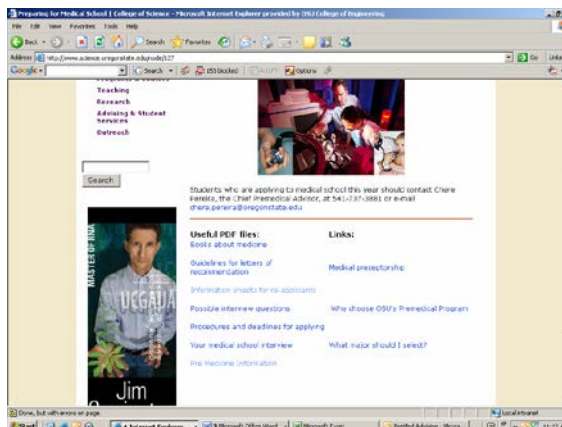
Preparing for Medical School | College of Science - Microsoft Internet Explorer provided by OSU College of Engineering

File Edit View Favorites Tools Help

Back Search Favorites

Address http://www.science.oregonstate.edu/node/127

Go Links

Google Search 155 blocked Options

Teaching
Research
Advising & Student Services
Outreach

Search

Students who are applying to medical school this year should contact Chere Pereira, the Chief Premedical Advisor, at 541-737-3881 or e-mail chere.pereira@oregonstate.edu

| Useful PDF files: | Links: |
|---|---|
| Books about medicine | |
| Guidelines for letters of recommendation | Medical preceptorship |
| Information sheets for re-applicants | |
| Possible interview questions | Why choose OSU's Premedical Program |
| Procedures and deadlines for applying | |
| Your medical school interview | What major should I select? |
| Pre Medicine Information | |

MASTER OF ANA

Jim

Done, but with errors on page.

Local intranet

Start Microsoft Office Word Microsoft Excel